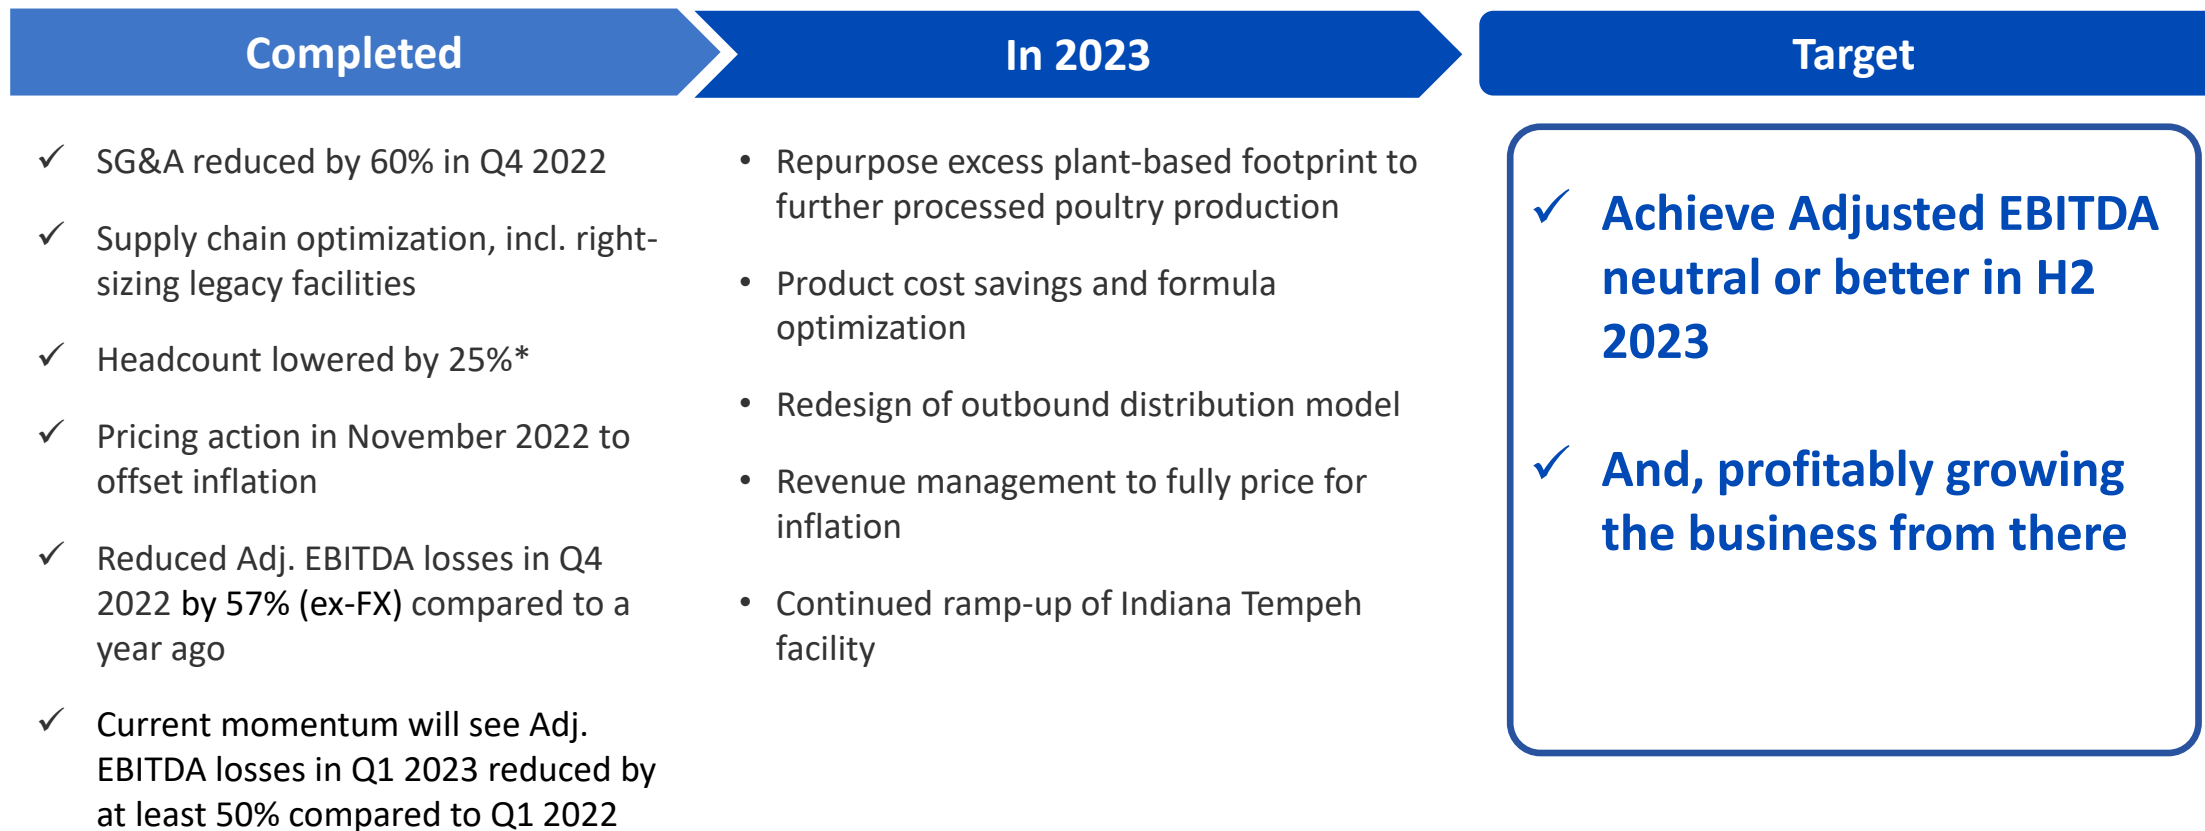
Completed

✓ SG&A reduced by 60% in Q4 2022

✓ Supply chain optimization, incl. right-sizing legacy facilities

✓ Headcount lowered by 25%*

✓ Pricing action in November 2022 to offset inflation

✓ Reduced Adj. EBITDA losses in Q4 2022 by 57% (ex-FX) compared to a year ago

✓ Current momentum will see Adj. EBITDA losses in Q1 2023 reduced by at least 50% compared to Q1 2022

In 2023

• Repurpose excess plant-based footprint to further processed poultry production

• Product cost savings and formula optimization

• Redesign of outbound distribution model

• Revenue management to fully price for inflation

• Continued ramp-up of Indiana Tempeh facility

Target

✓ Achieve Adjusted EBITDA neutral or better in H2 2023

✓ And, profitably growing the business from there